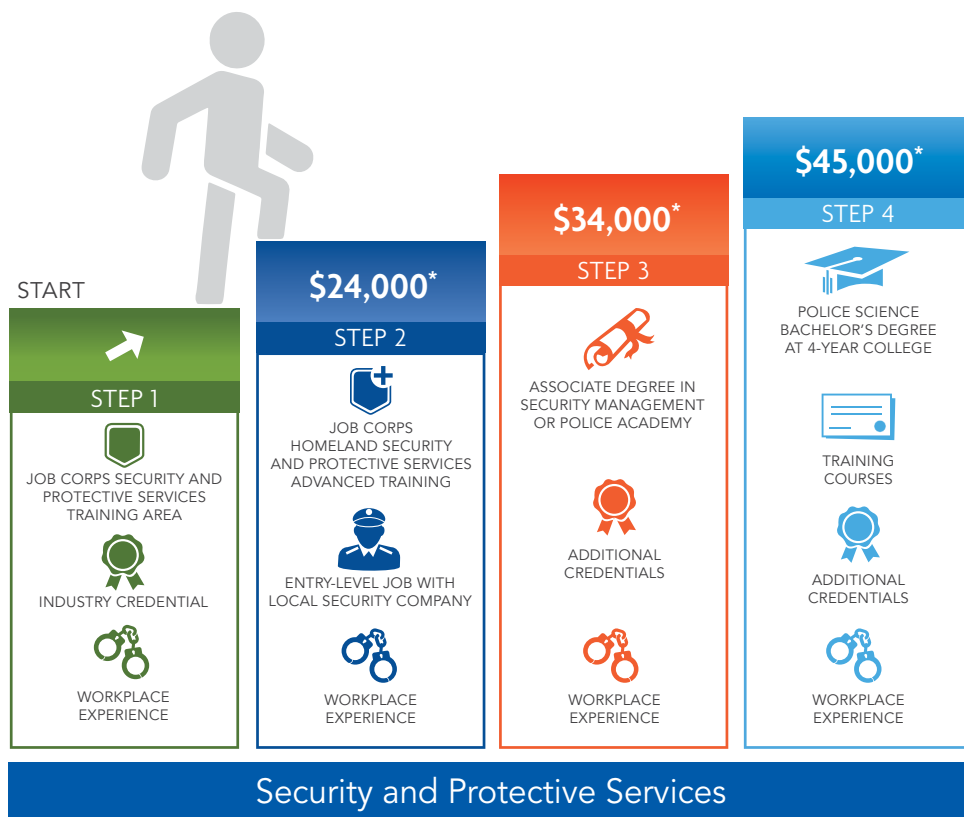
START

STEP 1

JOB CORPS SECURITY AND PROTECTIVE SERVICES TRAINING AREA

INDUSTRY CREDENTIAL

WORKPLACE EXPERIENCE

$24,000*

STEP 2

JOB CORPS HOMELAND SECURITY AND PROTECTIVE SERVICES ADVANCED TRAINING

ENTRY-LEVEL JOB WITH LOCAL SECURITY COMPANY

WORKPLACE EXPERIENCE

$34,000*

STEP 3

ASSOCIATE DEGREE IN SECURITY MANAGEMENT OR POLICE ACADEMY

ADDITIONAL CREDENTIALS

WORKPLACE EXPERIENCE

$45,000*

STEP 4

POLICE SCIENCE BACHELOR'S DEGREE AT 4-YEAR COLLEGE

TRAINING COURSES

ADDITIONAL CREDENTIALS

WORKPLACE EXPERIENCE

Security and Protective Services